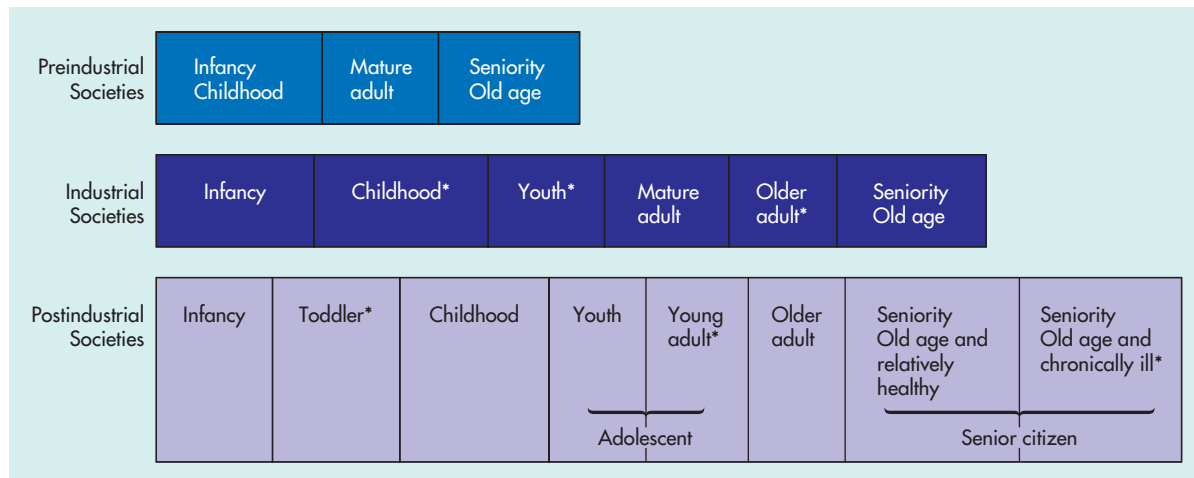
| Preindustrial Societies | Infancy Childhood | Mature adult | Seniority Old age |
|---|---|---|---|

| Industrial Societies | Infancy | Childhood* | Youth* | Mature adult | Older adult* | Seniority Old age |
|---|---|---|---|---|---|---|

| Postindustrial Societies | Infancy | Toddler* | Childhood | Youth | Young adult* | Older adult | Seniority Old age and relatively healthy | Seniority Old age and chronically ill* |
|---|---|---|---|---|---|---|---|---|

Adolescent

Senior citizen